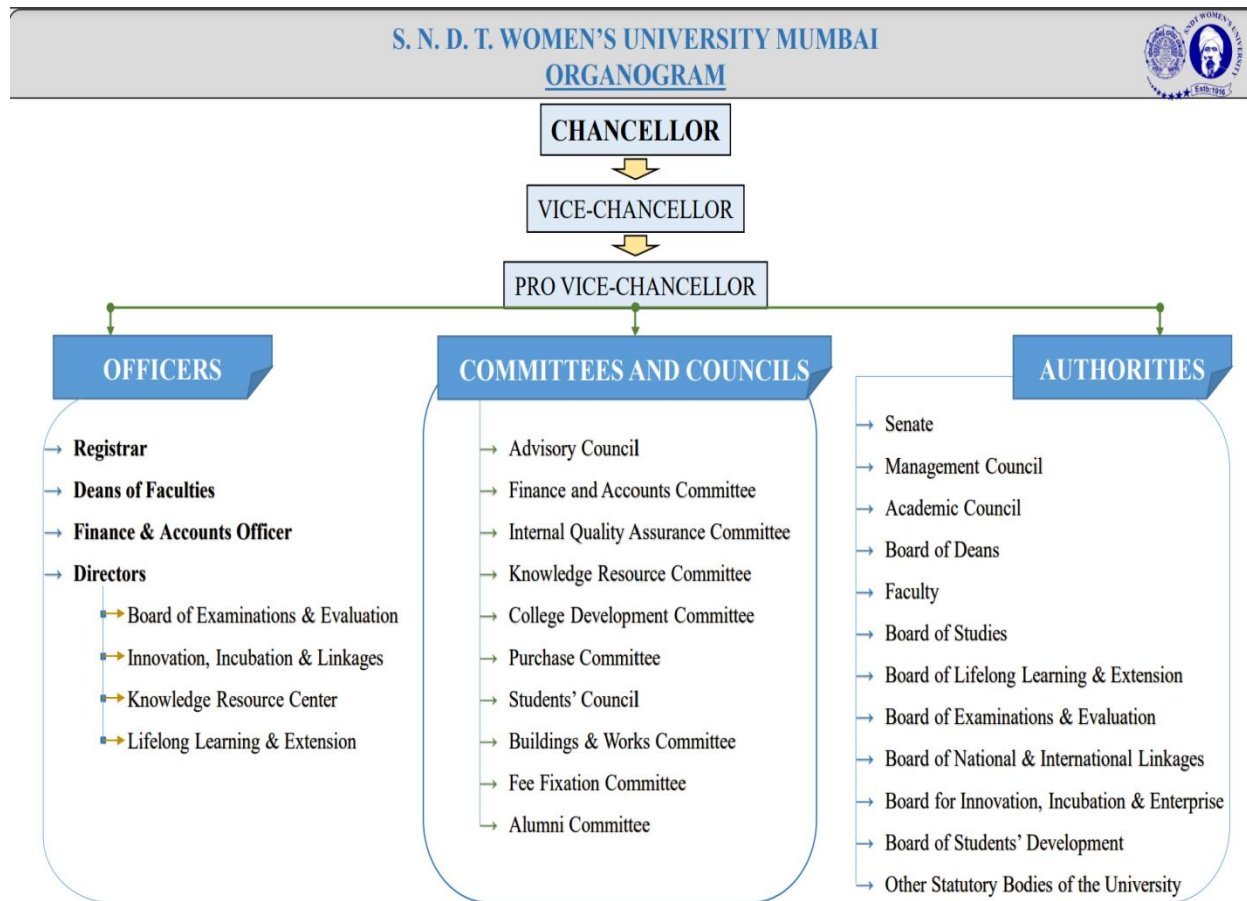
S. N. D. T. WOMEN'S UNIVERSITY MUMBAI
ORGANOGRAM

SNDT WOMEN'S UNIVERSITY
Estb: 1916

CHANCELLOR

VICE-CHANCELLOR

PRO VICE-CHANCELLOR

OFFICERS

Registrar
Deans of Faculties
Finance & Accounts Officer
Directors
Board of Examinations & Evaluation
Innovation, Incubation & Linkages
Knowledge Resource Center
Lifelong Learning & Extension

COMMITTEES AND COUNCILS

Advisory Council
Finance and Accounts Committee
Internal Quality Assurance Committee
Knowledge Resource Committee
College Development Committee
Purchase Committee
Students' Council
Buildings & Works Committee
Fee Fixation Committee
Alumni Committee

AUTHORITIES

Senate
Management Council
Academic Council
Board of Deans
Faculty
Board of Studies
Board of Lifelong Learning & Extension
Board of Examinations & Evaluation
Board of National & International Linkages
Board for Innovation, Incubation & Enterprise
Board of Students' Development
Other Statutory Bodies of the University